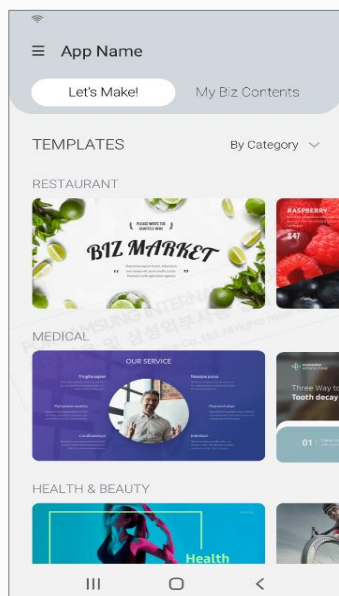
App Name

Let's Make!

My Biz Contents

TEMPLATES

By Category

RESTAURANT

PLEASE WRITE THE QUOTES HERE

BIZ MARKET

RASPBERRY

$47

MEDICAL

OUR SERVICE

Three Way to Tooth decay

01

HEALTH & BEAUTY

Health

SAMSUNG INTERNATIONAL

삼성인터내셔널